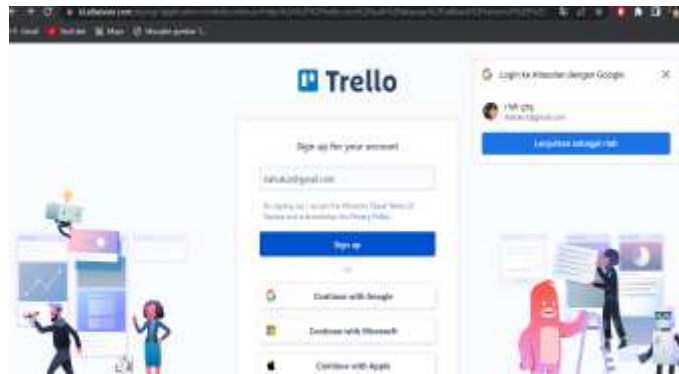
Gmail YouTube Maps

Trello

Sign up for your account

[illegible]@gmail.com

By signing up, I accept the Atlassian Cloud Terms of Service and acknowledge the Privacy Policy.

Sign up

or

Continue with Google

Continue with Microsoft

Continue with Apple

Login ke Atlassian dengan Google

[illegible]

Lanjutkan sebagai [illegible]